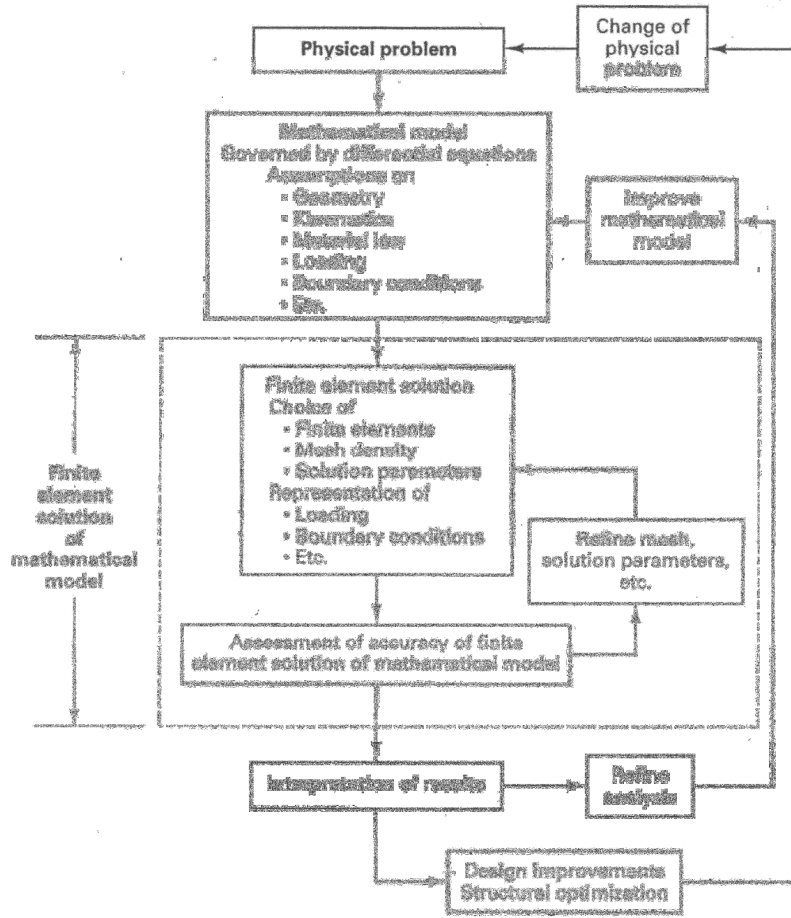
Physical problem

Change of physical problem

Mathematical model
Governed by differential equations
Assumptions on
• Geometry
• Kinematics
• Material law
• Loading
• Boundary conditions
• Etc.

Improve mathematical model

Finite element solution of mathematical model

Finite element solution
Choice of
• Finite elements
• Mesh density
• Solution parameters
Representation of
• Loading
• Boundary conditions
• Etc.

Refine mesh, solution parameters, etc.

Assessment of accuracy of finite element solution of mathematical model

Interpretation of results

Refine analysis

Design improvements
Structural optimization